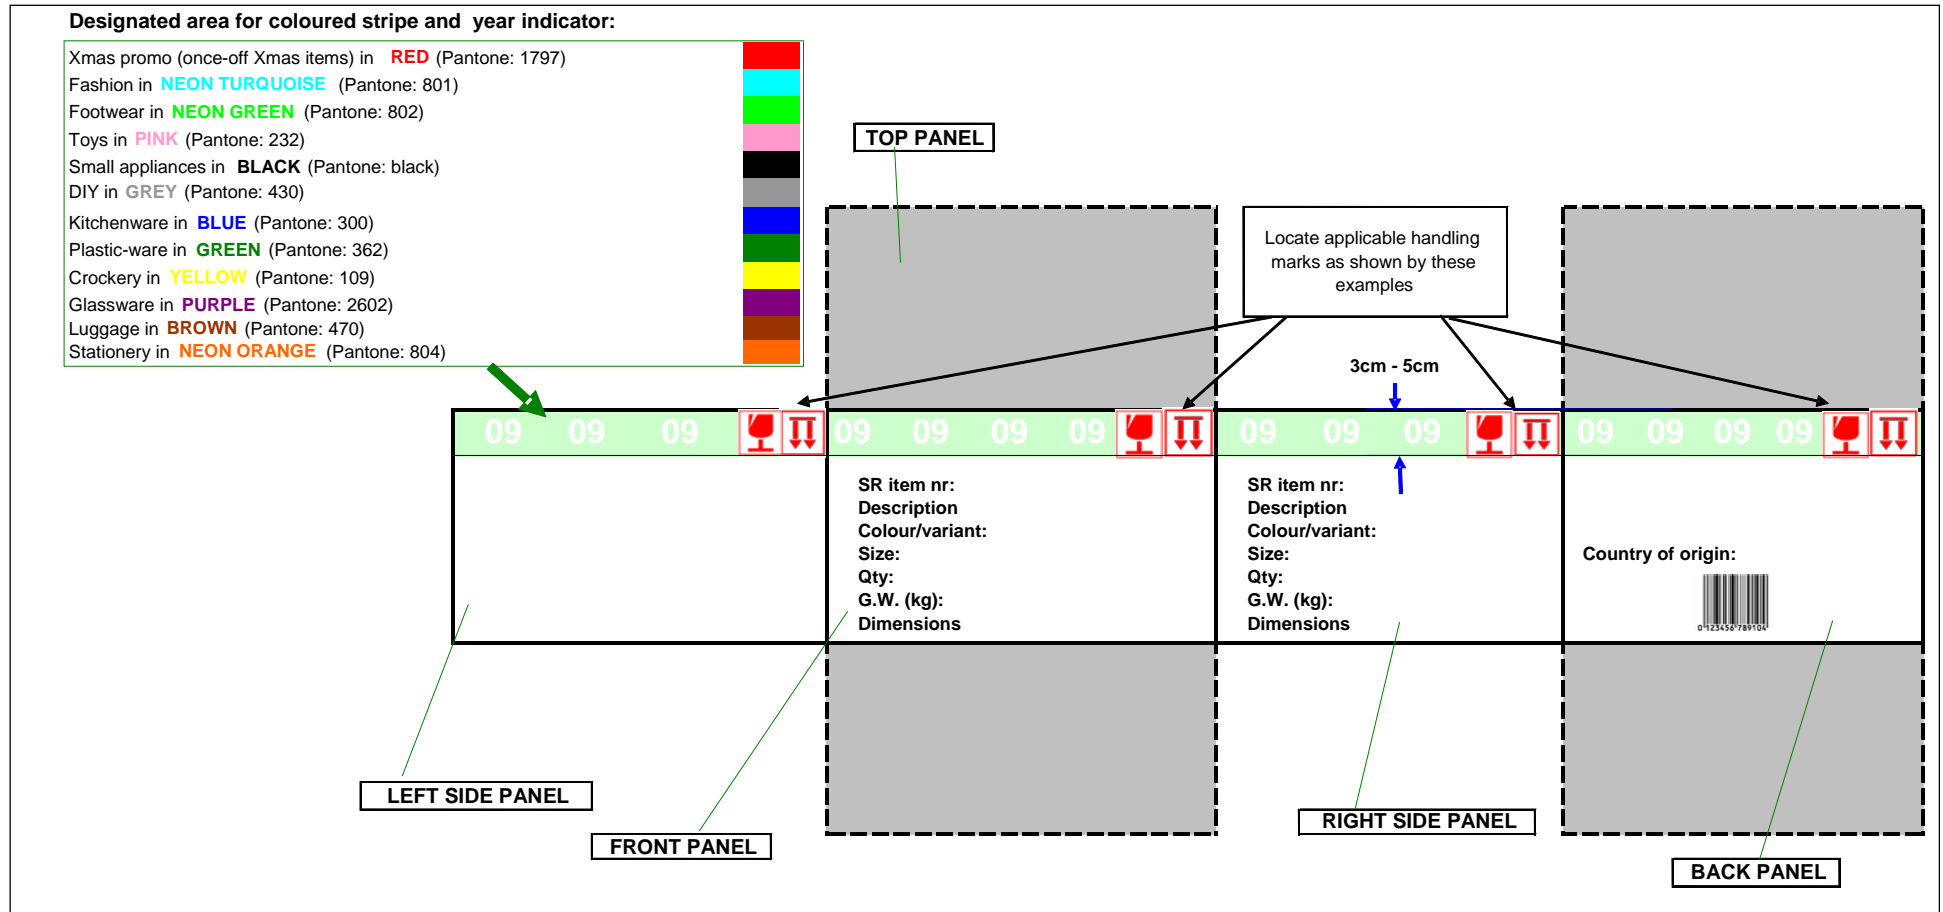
Designated area for coloured stripe and year indicator:

Xmas promo (once-off Xmas items) in RED (Pantone: 1797)
Fashion in NEON TURQUOISE (Pantone: 801)
Footwear in NEON GREEN (Pantone: 802)
Toys in PINK (Pantone: 232)
Small appliances in BLACK (Pantone: black)
DIY in GREY (Pantone: 430)
Kitchenware in BLUE (Pantone: 300)
Plastic-ware in GREEN (Pantone: 362)
Crockery in YELLOW (Pantone: 109)
Glassware in PURPLE (Pantone: 2602)
Luggage in BROWN (Pantone: 470)
Stationery in NEON ORANGE (Pantone: 804)

TOP PANEL

Locate applicable handling marks as shown by these examples

3cm - 5cm

09 09 09 09 09 09 09 09 09 09 09 09 09 09

SR item nr:
Description
Colour/variant:
Size:
Qty:
G.W. (kg):
Dimensions

SR item nr:
Description
Colour/variant:
Size:
Qty:
G.W. (kg):
Dimensions

Country of origin:

0 123456 789104

LEFT SIDE PANEL

FRONT PANEL

RIGHT SIDE PANEL

BACK PANEL